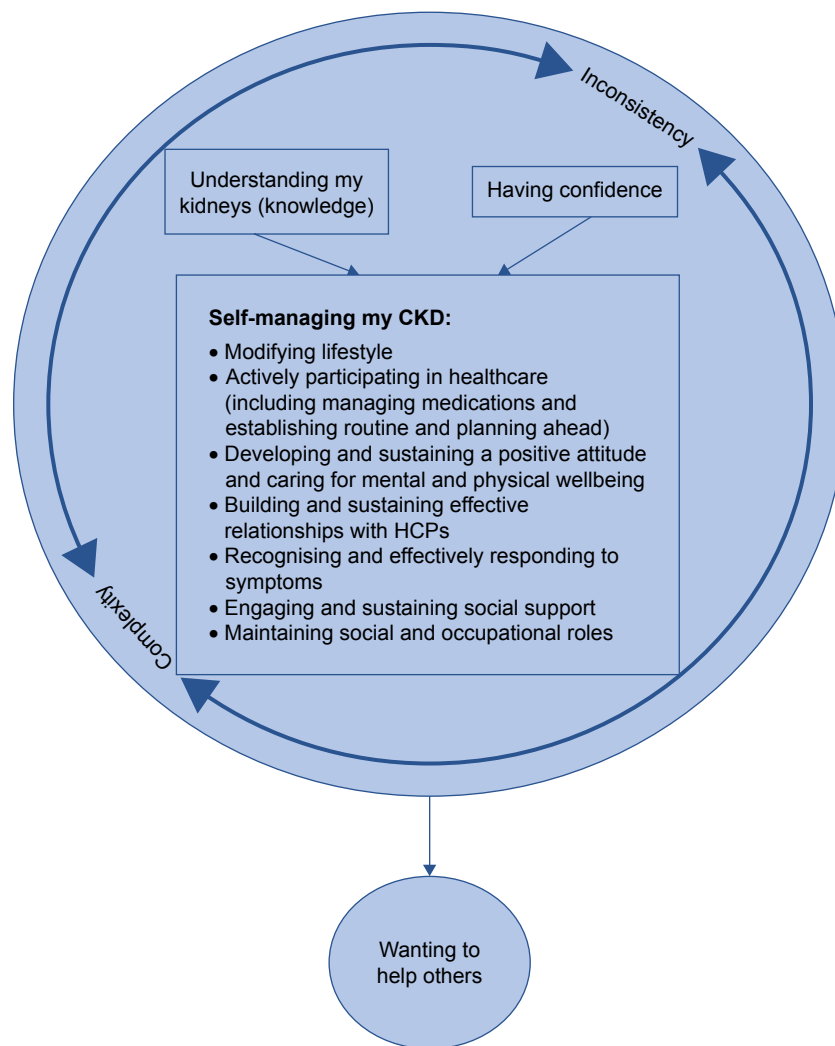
Inconsistency

Understanding my kidneys (knowledge)

Having confidence

**Self-managing my CKD:**
- Modifying lifestyle
- Actively participating in healthcare (including managing medications and establishing routine and planning ahead)
- Developing and sustaining a positive attitude and caring for mental and physical wellbeing
- Building and sustaining effective relationships with HCPs
- Recognising and effectively responding to symptoms
- Engaging and sustaining social support
- Maintaining social and occupational roles

Complexity

Wanting to help others